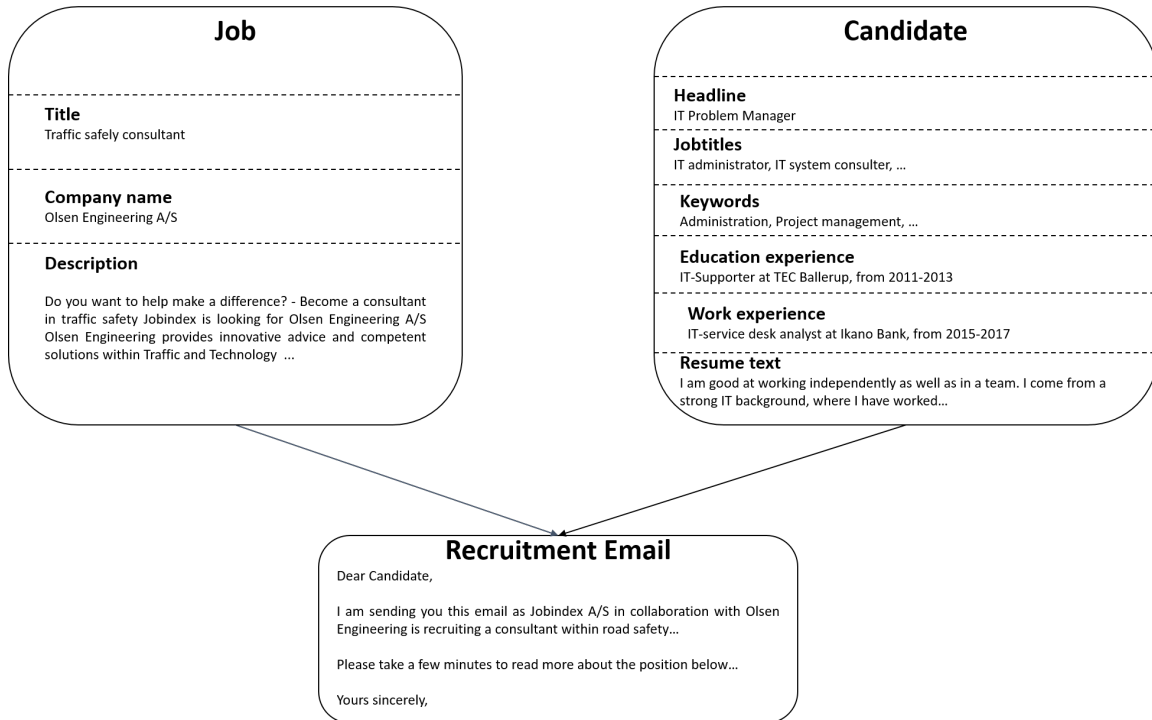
Job

Title
Traffic safely consultant

Company name
Olsen Engineering A/S

Description

Do you want to help make a difference? - Become a consultant in traffic safety Jobindex is looking for Olsen Engineering A/S Olsen Engineering provides innovative advice and competent solutions within Traffic and Technology ...

Candidate

Headline
IT Problem Manager

Jobtitles
IT administrator, IT system consulter, ...

Keywords
Administration, Project management, ...

Education experience
IT-Supporter at TEC Ballerup, from 2011-2013

Work experience
IT-service desk analyst at Ikano Bank, from 2015-2017

Resume text
I am good at working independently as well as in a team. I come from a strong IT background, where I have worked...

Recruitment Email
Dear Candidate,

I am sending you this email as Jobindex A/S in collaboration with Olsen Engineering is recruiting a consultant within road safety...

Please take a few minutes to read more about the position below...

Yours sincerely,